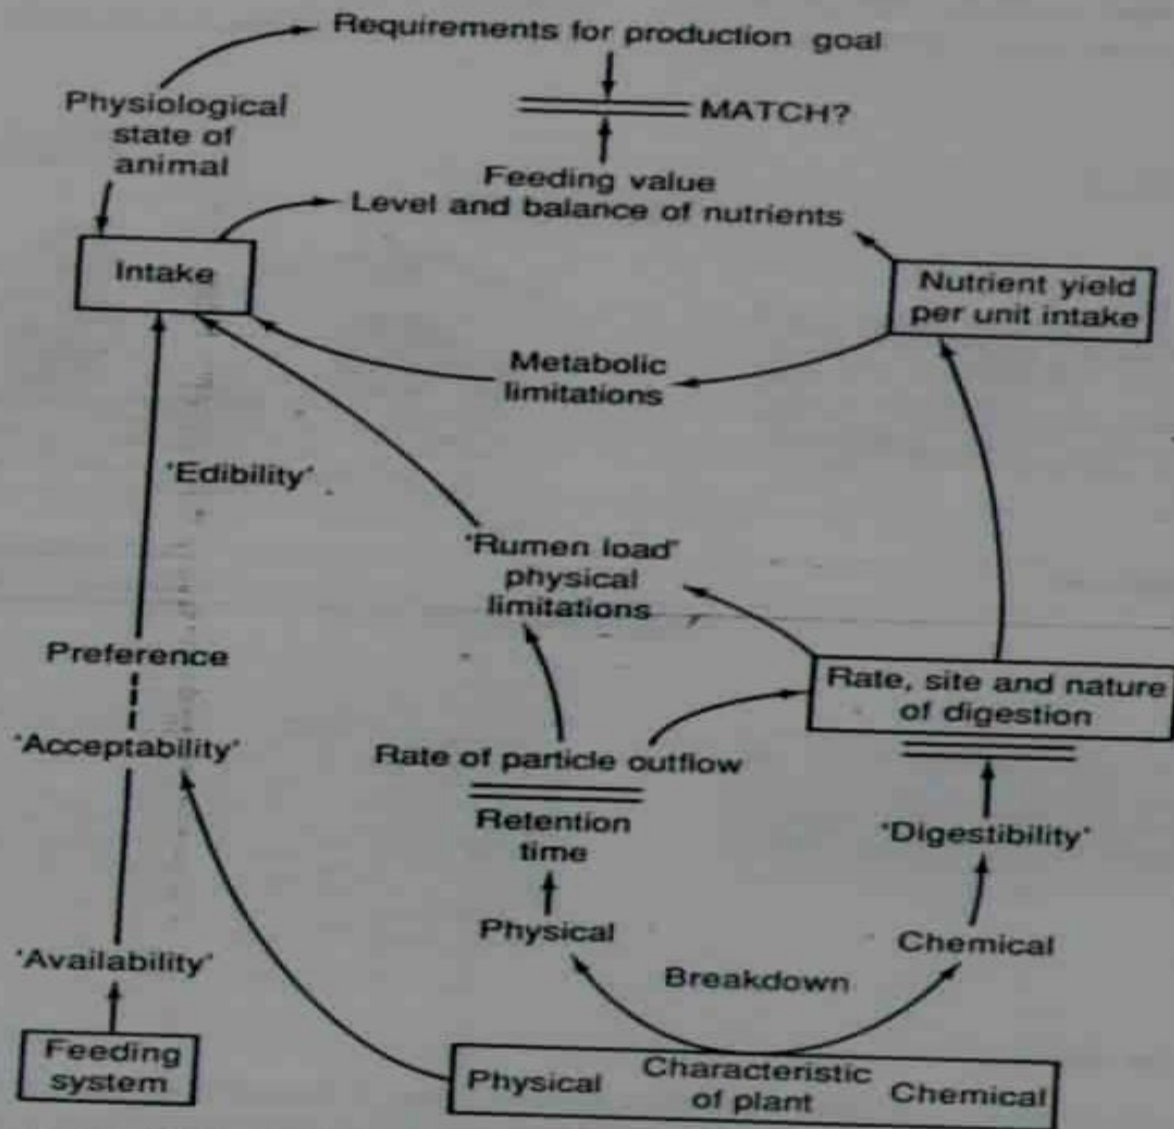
Requirements for production goal

MATCH?

Feeding value
Level and balance of nutrients

Physiological state of animal

Intake

Nutrient yield per unit intake

Metabolic limitations

'Edibility'

'Rumen load' physical limitations

Preference

'Acceptability'

Rate, site and nature of digestion

Rate of particle outflow

Retention time

'Digestibility'

Physical

Chemical

Breakdown

'Availability'

Feeding system

Physical

Characteristic of plant

Chemical